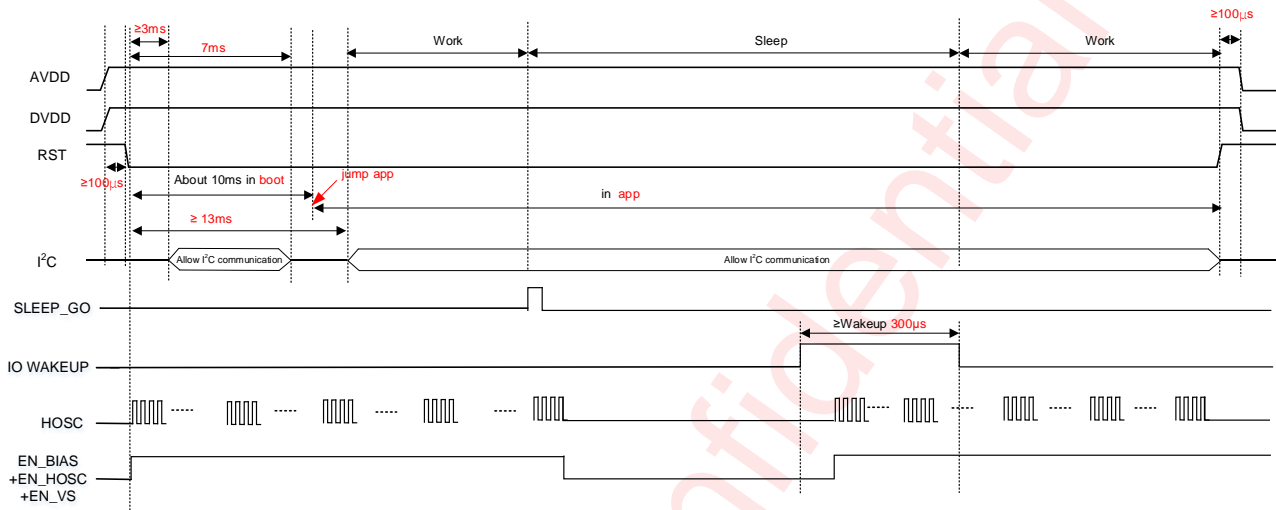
≥3ms
7ms
Work
Sleep
Work
≥100µs
AVDD
DVDD
RST
≥100µs
About 10ms in boot
jump app
in app
≥ 13ms
$I^2C$
Allow $I^2C$ communication
Allow $I^2C$ communication
SLEEP_GO
≥Wakeup 300µs
IO WAKEUP
HOSC
EN_BIAS
+EN_HOSC
+EN_VS
nfidential